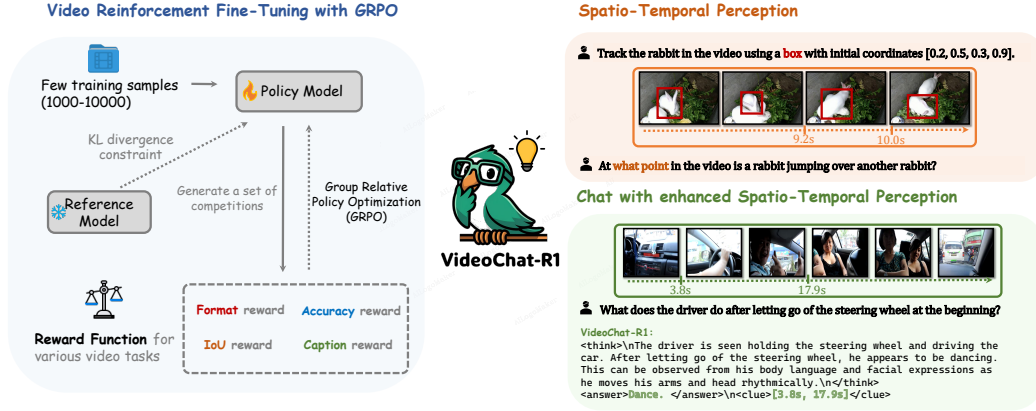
Video Reinforcement Fine-Tuning with GRPO

Few training samples (1000-10000)

Policy Model

KL divergence constraint

Reference Model

Generate a set of competitions

Group Relative Policy Optimization (GRPO)

Reward Function for various video tasks

Format reward
Accuracy reward
IoU reward
Caption reward

VideoChat-R1

Spatio-Temporal Perception

Track the rabbit in the video using a box with initial coordinates [0.2, 0.5, 0.3, 0.9].

9.2s
10.0s

At what point in the video is a rabbit jumping over another rabbit?

Chat with enhanced Spatio-Temporal Perception

3.8s
17.9s

What does the driver do after letting go of the steering wheel at the beginning?

VideoChat-R1:
<think>\nThe driver is seen holding the steering wheel and driving the car. After letting go of the steering wheel, he appears to be dancing. This can be observed from his body language and facial expressions as he moves his arms and head rhythmically.\n</think>
<answer>Dance. </answer>\n<clue>[3.8s, 17.9s]</clue>